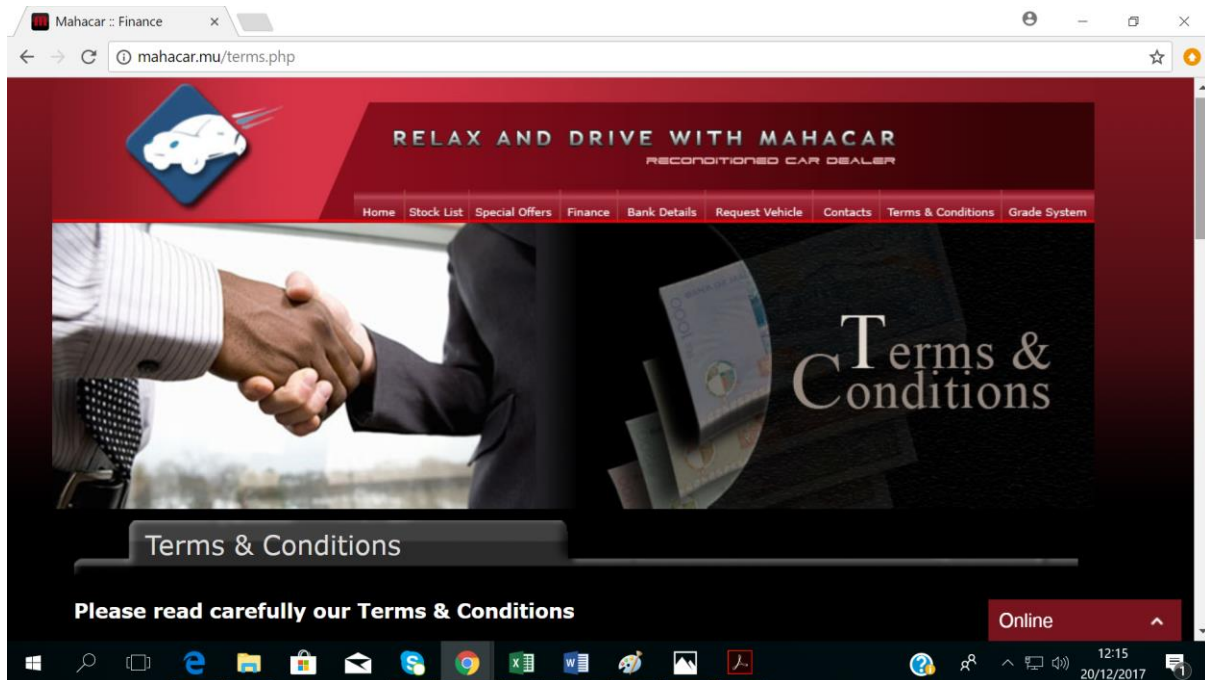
Mahacar :: Finance

mahacar.mu/terms.php

RELAX AND DRIVE WITH MAHACAR
RECONDITIONED CAR DEALER

Home | Stock List | Special Offers | Finance | Bank Details | Request Vehicle | Contacts | Terms & Conditions | Grade System

Terms & Conditions

Terms & Conditions

Please read carefully our Terms & Conditions

Online

12:15
20/12/2017